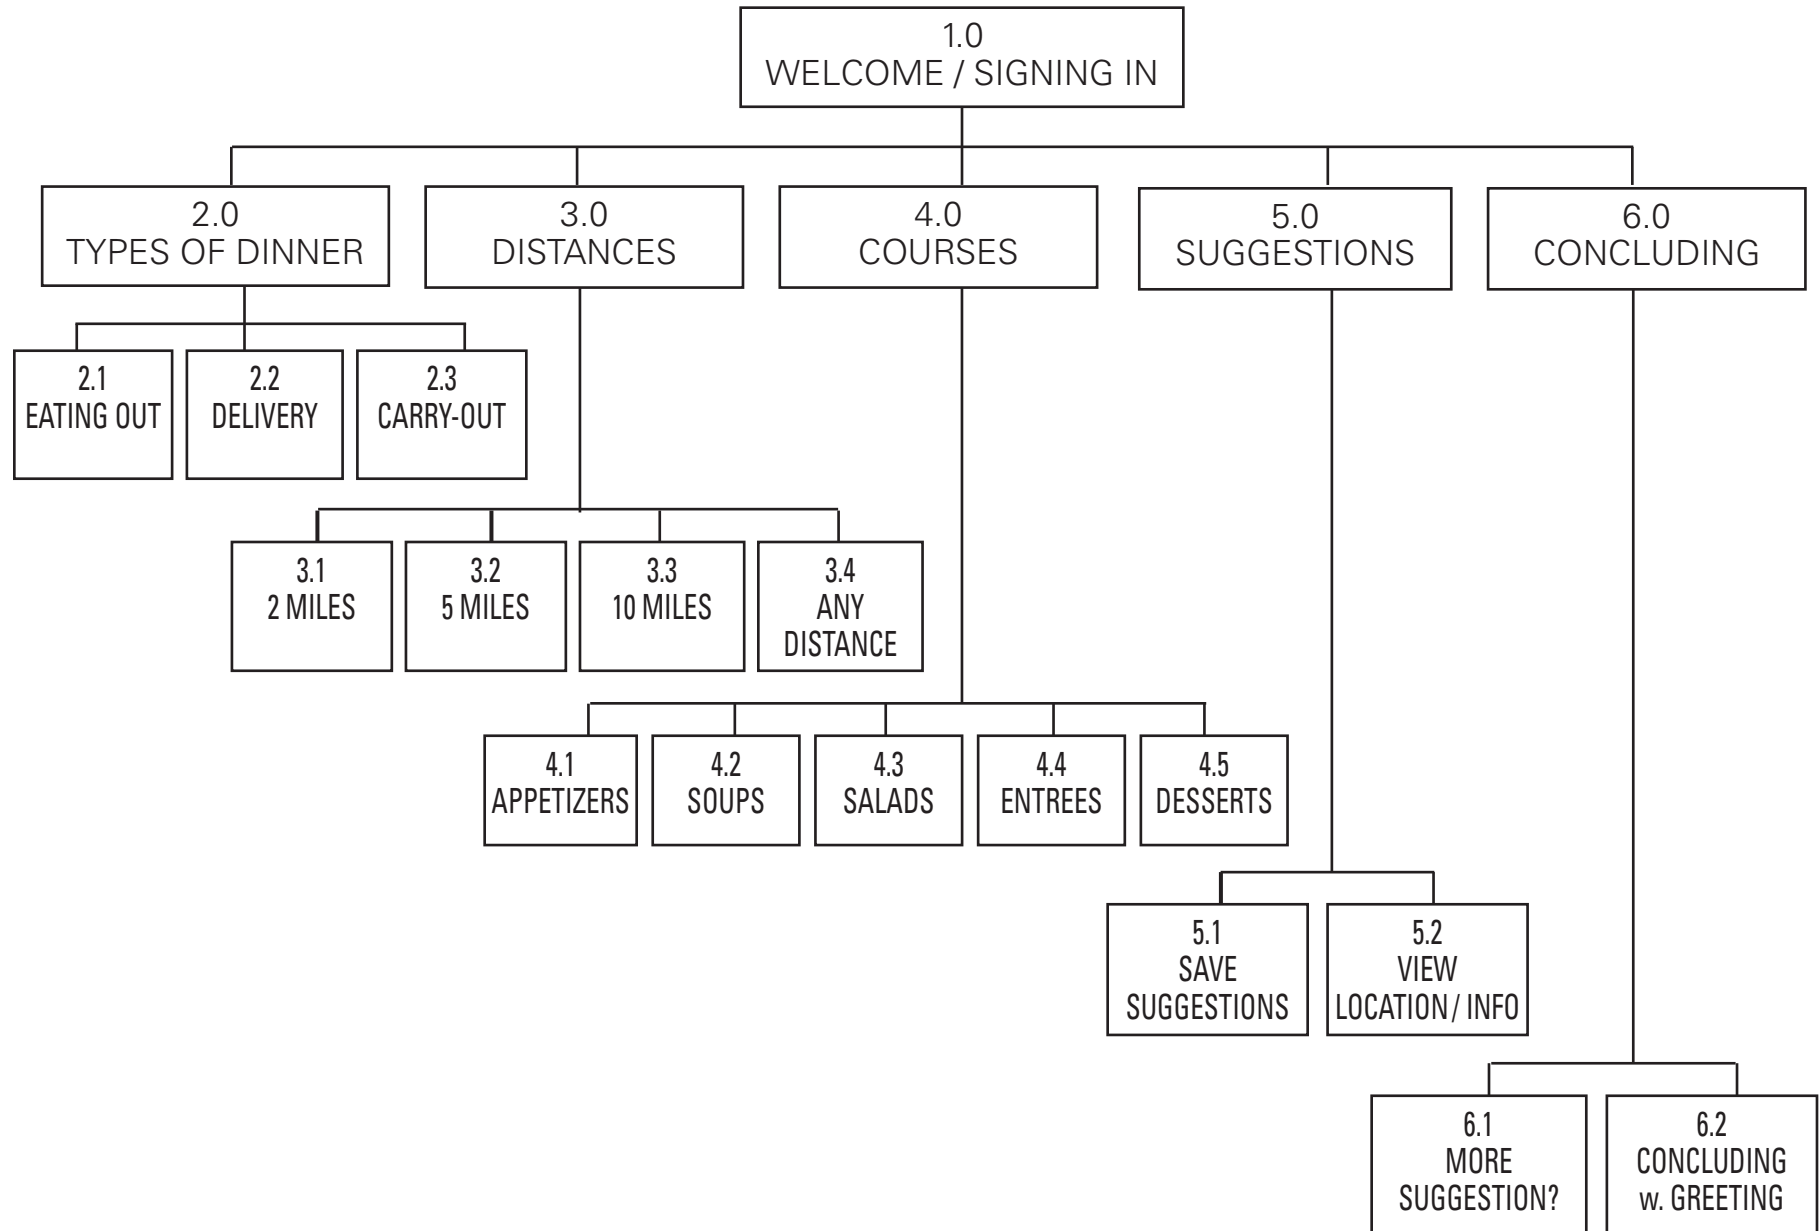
1.0
WELCOME / SIGNING IN

2.0
TYPES OF DINNER

3.0
DISTANCES

4.0
COURSES

5.0
SUGGESTIONS

6.0
CONCLUDING

2.1
EATING OUT

2.2
DELIVERY

2.3
CARRY-OUT

3.1
2 MILES

3.2
5 MILES

3.3
10 MILES

3.4
ANY DISTANCE

4.1
APPETIZERS

4.2
SOUPS

4.3
SALADS

4.4
ENTREES

4.5
DESSERTS

5.1
SAVE SUGGESTIONS

5.2
VIEW LOCATION / INFO

6.1
MORE SUGGESTION?

6.2
CONCLUDING w. GREETING